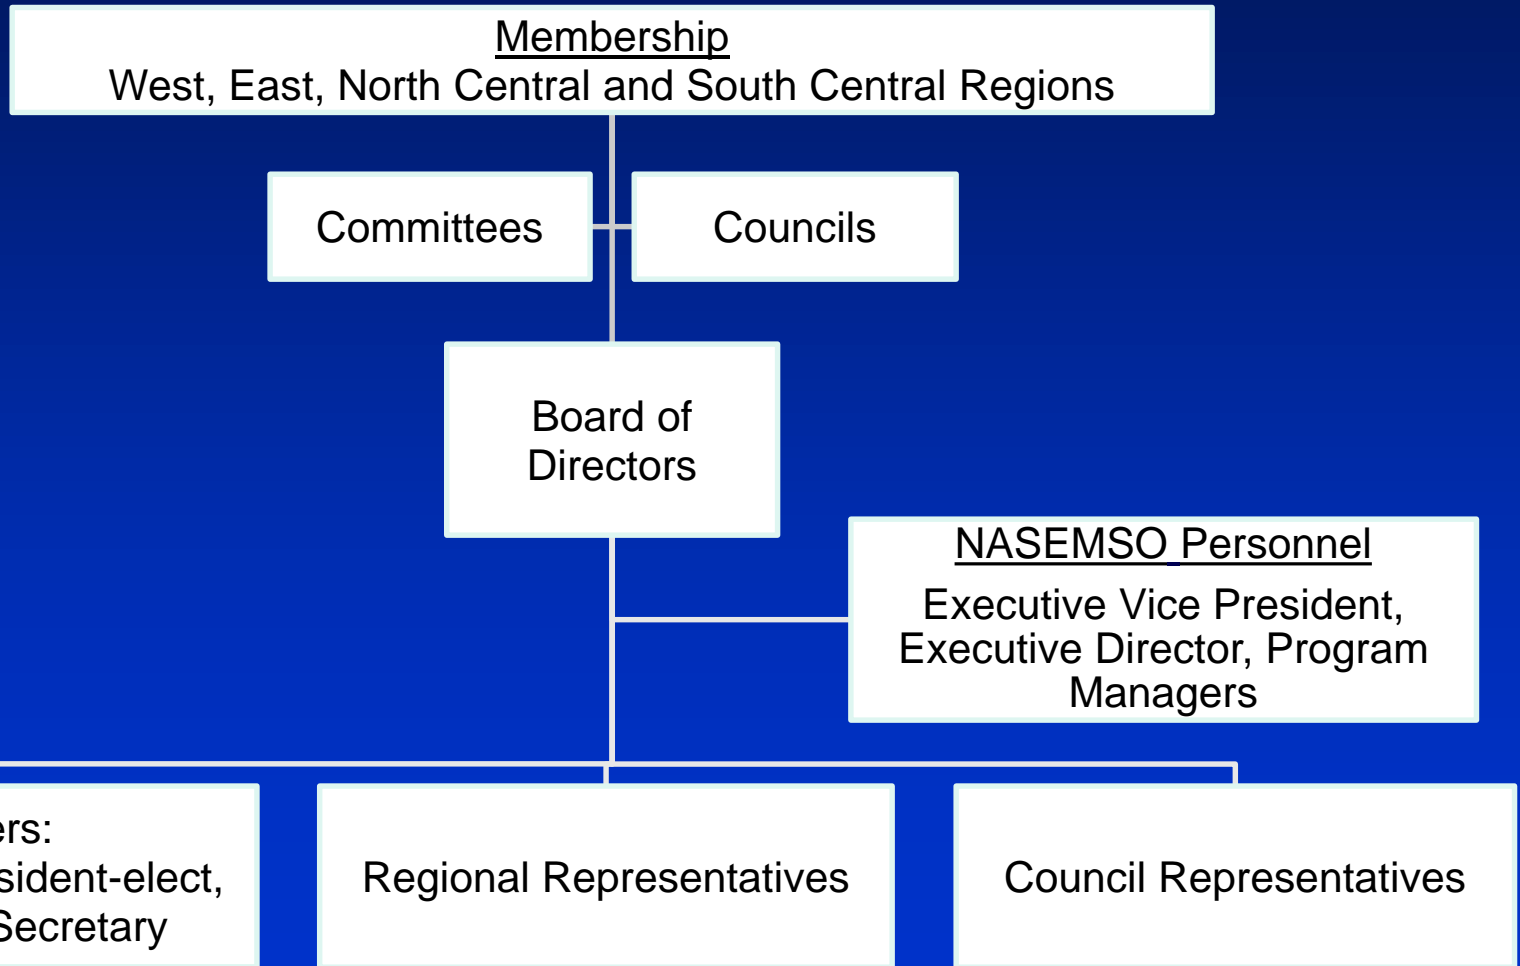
Membership
West, East, North Central and South Central Regions

Committees

Councils

Board of Directors

NASEMSO Personnel
Executive Vice President, Executive Director, Program Managers

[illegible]ers:
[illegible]sident-elect,
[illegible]Secretary

Regional Representatives

Council Representatives